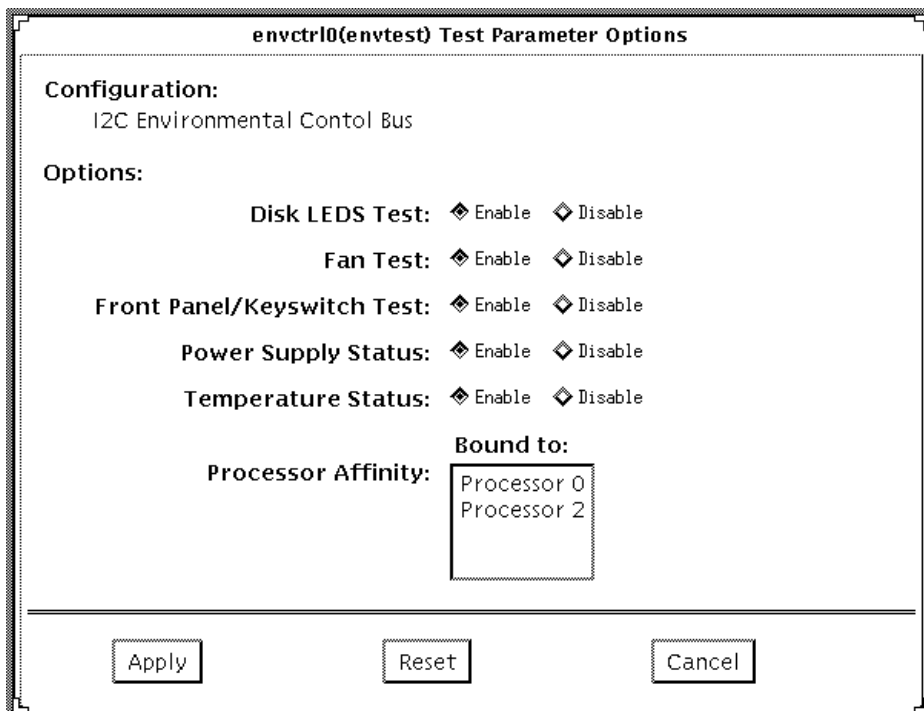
envctrl0(envtest) Test Parameter Options

Configuration:
I2C Environmental Contol Bus

Options:

Disk LEDS Test: Enable Disable

Fan Test: Enable Disable

Front Panel/Keyswitch Test: Enable Disable

Power Supply Status: Enable Disable

Temperature Status: Enable Disable

Bound to:

Processor Affinity: Processor 0
Processor 2

Apply Reset Cancel